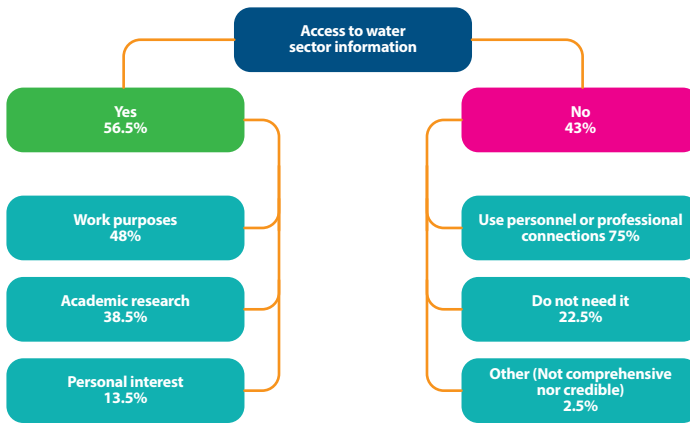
Access to water sector information

Yes
56.5%

Work purposes
48%

Academic research
38.5%

Personal interest
13.5%

No
43%

Use personnel or professional connections 75%

Do not need it
22.5%

Other (Not comprehensive nor credible)
2.5%